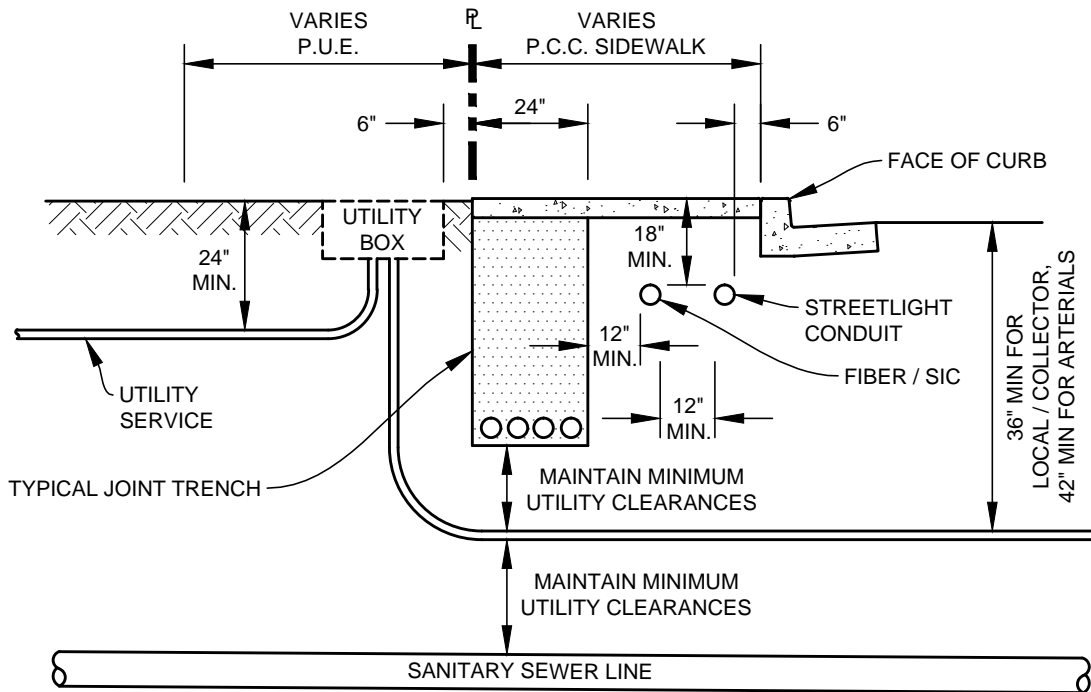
VARIES
P.U.E.

℄

VARIES
P.C.C. SIDEWALK

6"

24"

6"

FACE OF CURB

UTILITY BOX

24" MIN.

18" MIN.

STREETLIGHT CONDUIT

12" MIN.

FIBER / SIC

12" MIN.

UTILITY SERVICE

36" MIN FOR LOCAL / COLLECTOR, 42" MIN FOR ARTERIALS

TYPICAL JOINT TRENCH

MAINTAIN MINIMUM UTILITY CLEARANCES

MAINTAIN MINIMUM UTILITY CLEARANCES

SANITARY SEWER LINE